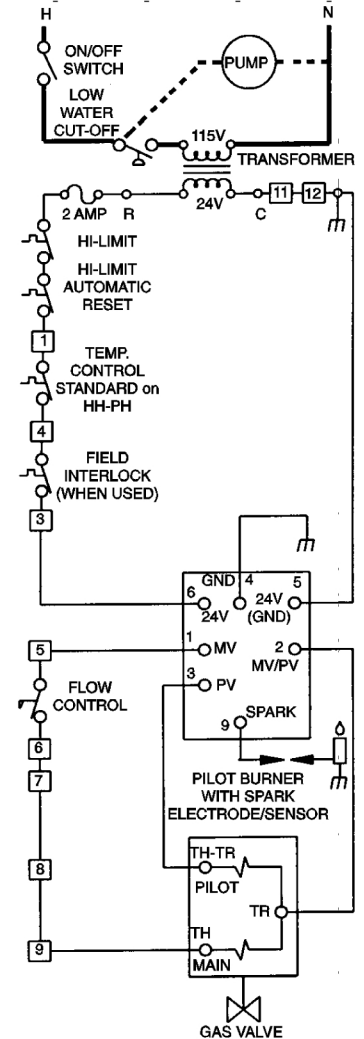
H

N

ON/OFF SWITCH

PUMP

LOW WATER CUT-OFF

115V

TRANSFORMER

2 AMP

R

24V

C

11

12

HI-LIMIT

HI-LIMIT AUTOMATIC RESET

1

TEMP. CONTROL STANDARD on HH-PH

4

FIELD INTERLOCK (WHEN USED)

3

GND 4

5

6 24V

24V (GND)

5

1 MV

2 MV/PV

FLOW CONTROL

3 PV

9 SPARK

6

7

PILOT BURNER WITH SPARK ELECTRODE/SENSOR

8

TH-TR PILOT

TR

9

TH MAIN

GAS VALVE